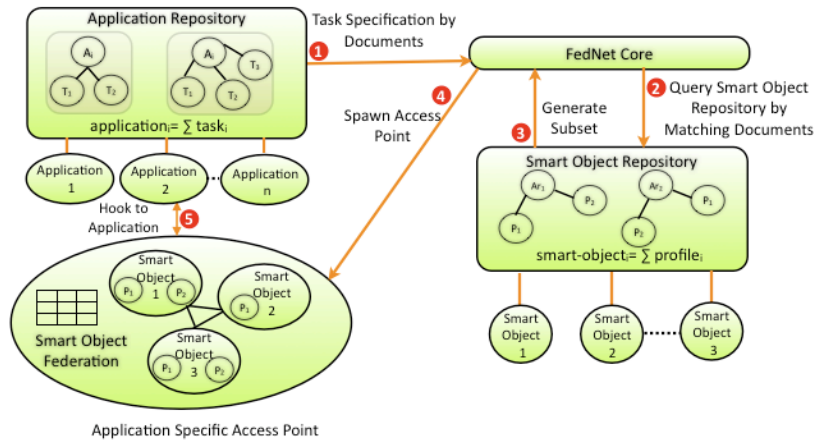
Application Repository

$A_i$ $T_1$ $T_2$

$A_i$ $T_3$ $T_1$ $T_2$

application$_i$= ∑ task$_i$

Application 1

Application 2

Application n

Task Specification by Documents

1

FedNet Core

2 Query Smart Object Repository by Matching Documents

4 Spawn Access Point

3 Generate Subset

Smart Object Repository

$Ar_1$ $P_2$ $P_1$

$Ar_2$ $P_1$ $P_2$

smart-object$_i$= ∑ profile$_i$

Smart Object 1

Smart Object 2

Smart Object 3

Hook to Application 5

Smart Object 1 $P_1$ $P_2$

Smart Object 2 $P_1$

Smart Object 3 $P_1$ $P_2$

Smart Object Federation

Application Specific Access Point